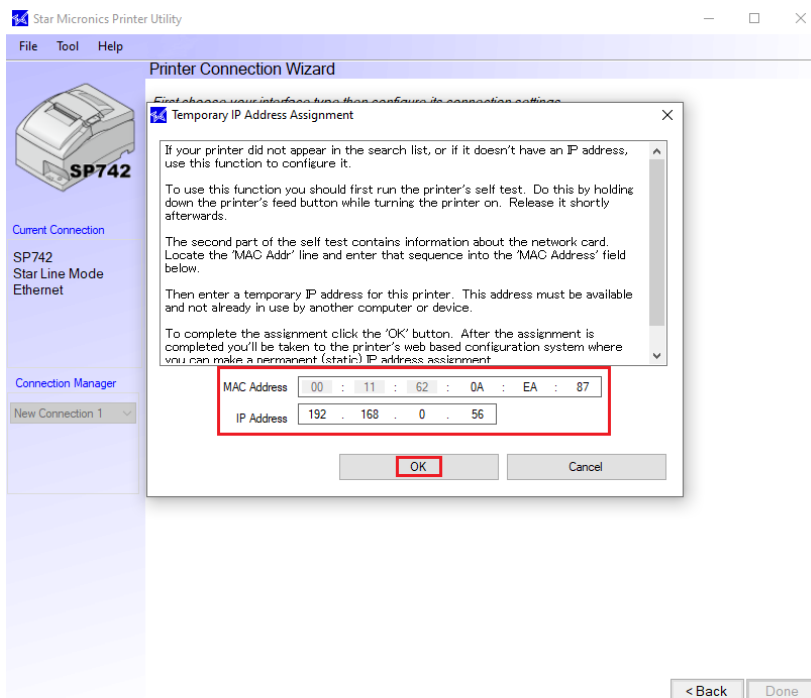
Star Micronics Printer Utility

File Tool Help

Printer Connection Wizard

First choose your interface type then configure its connection settings

SP742

Current Connection

SP742
Star Line Mode
Ethernet

Connection Manager

New Connection 1

Temporary IP Address Assignment

If your printer did not appear in the search list, or if it doesn't have an IP address, use this function to configure it.

To use this function you should first run the printer's self test. Do this by holding down the printer's feed button while turning the printer on. Release it shortly afterwards.

The second part of the self test contains information about the network card. Locate the 'MAC Addr' line and enter that sequence into the 'MAC Address' field below.

Then enter a temporary IP address for this printer. This address must be available and not already in use by another computer or device.

To complete the assignment click the 'OK' button. After the assignment is completed you'll be taken to the printer's web based configuration system where you can make a permanent (static) IP address assignment.

MAC Address 00 : 11 : 62 : 0A : EA : 87

IP Address 192 . 168 . 0 . 56

OK Cancel

< Back Done